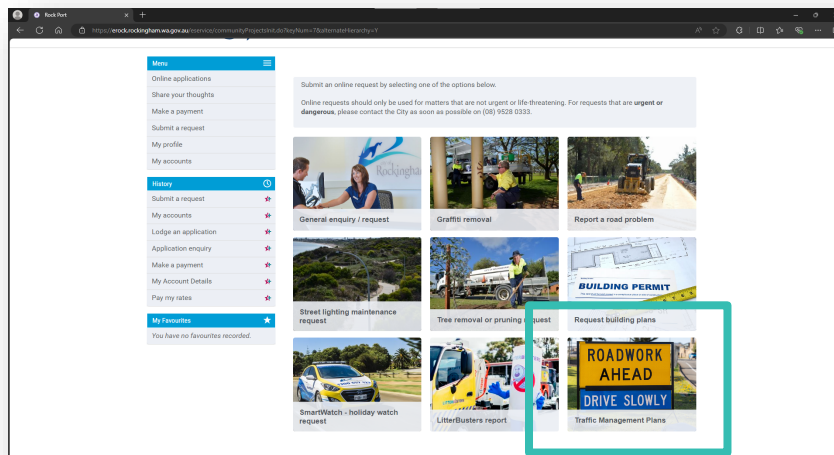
Rock Port

https://erock.rockingham.wa.gov.au/eservice/communityProjectsInit.do?keyNum=7&alternateHierarchy=Y

Menu
Online applications
Share your thoughts
Make a payment
Submit a request
My profile
My accounts

History
Submit a request
My accounts
Lodge an application
Application enquiry
Make a payment
My Account Details
Pay my rates

My Favourites
You have no favourites recorded.

Submit an online request by selecting one of the options below.

Online requests should only be used for matters that are not urgent or life threatening. For requests that are **urgent or dangerous**, please contact the City as soon as possible on (08) 9528 0333.

Rockingha
General enquiry / request

Graffiti removal

Report a road problem

Street lighting maintenance request

Tree removal or pruning request

BUILDING PERMIT
Request building plans

SmartWatch - holiday watch request

LitterBusters report

ROADWORK AHEAD
DRIVE SLOWLY
Traffic Management Plans